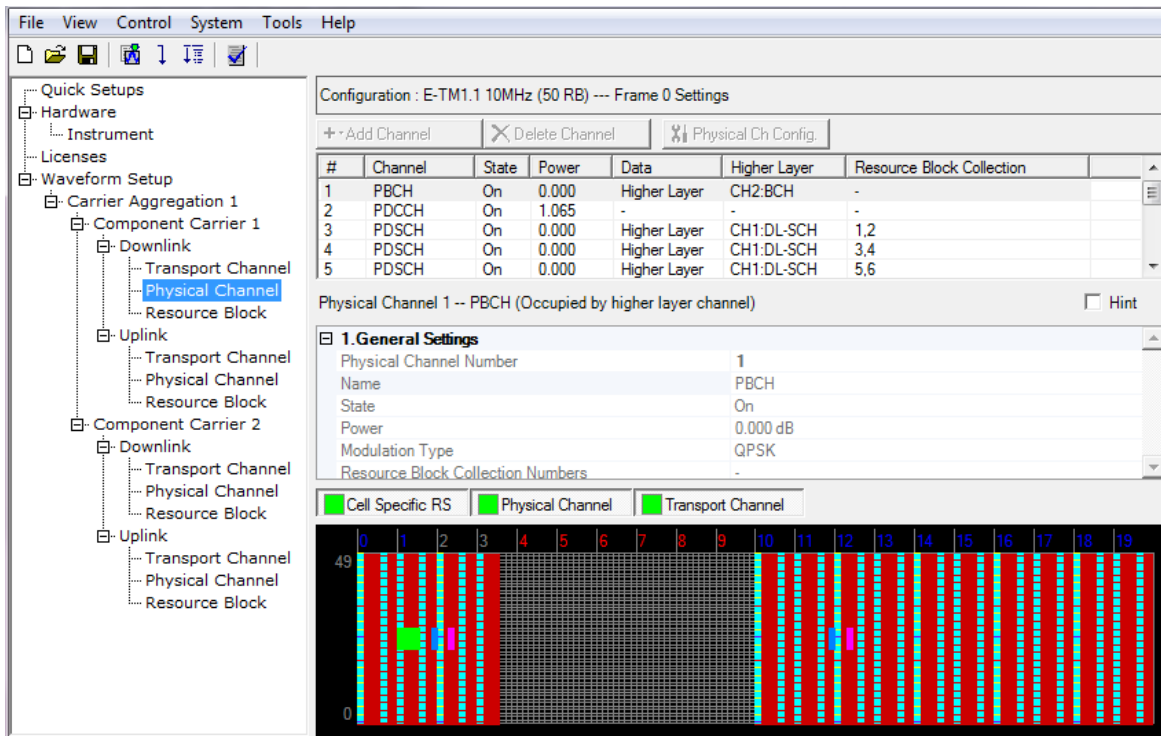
File View Control System Tools Help

Quick Setups
Hardware
Instrument
Licenses
Waveform Setup
Carrier Aggregation 1
Component Carrier 1
Downlink
Transport Channel
Physical Channel
Resource Block
Uplink
Transport Channel
Physical Channel
Resource Block
Component Carrier 2
Downlink
Transport Channel
Physical Channel
Resource Block
Uplink
Transport Channel
Physical Channel
Resource Block

Configuration : E-TM1.1 10MHz (50 RB) --- Frame 0 Settings

+ Add Channel   Delete Channel   Physical Ch Config.

| # | Channel | State | Power | Data | Higher Layer | Resource Block Collection |
|---|---|---|---|---|---|---|
| 1 | PBCH | On | 0.000 | Higher Layer | CH2:BCH | - |
| 2 | PDCCH | On | 1.065 | - | - | - |
| 3 | PDSCH | On | 0.000 | Higher Layer | CH1:DL-SCH | 1,2 |
| 4 | PDSCH | On | 0.000 | Higher Layer | CH1:DL-SCH | 3,4 |
| 5 | PDSCH | On | 0.000 | Higher Layer | CH1:DL-SCH | 5,6 |

Physical Channel 1 -- PBCH (Occupied by higher layer channel)   Hint

1.General Settings
| Physical Channel Number | 1 |
|---|---|
| Name | PBCH |
| State | On |
| Power | 0.000 dB |
| Modulation Type | QPSK |
| Resource Block Collection Numbers | - |

Cell Specific RS   Physical Channel   Transport Channel

0 1 2 3 4 5 6 7 8 9 10 11 12 13 14 15 16 17 18 19
49
0